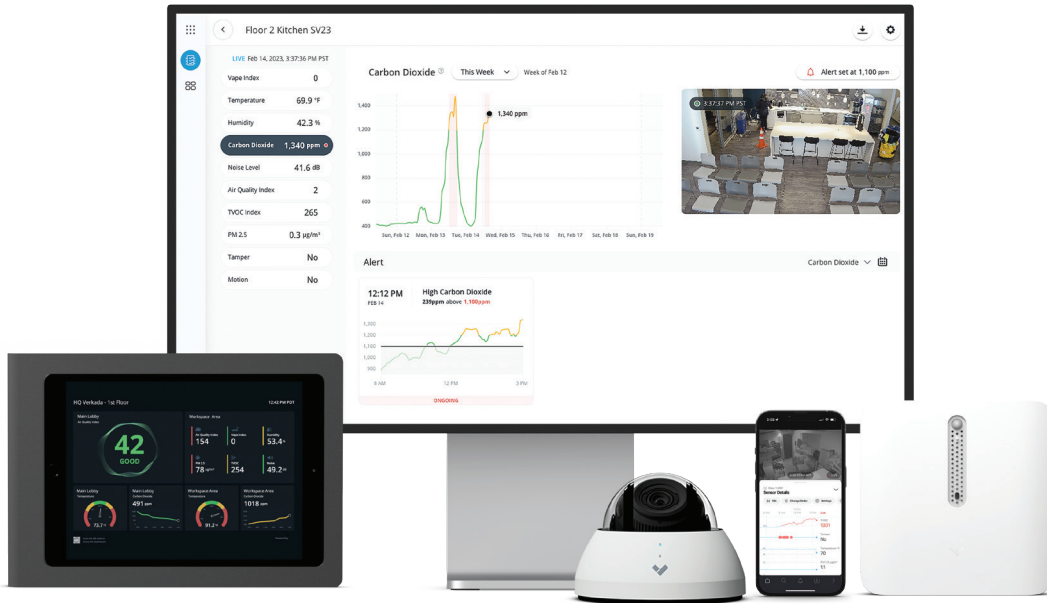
Floor 2 Kitchen SV23

LIVE Feb 14, 2023, 3:37:36 PM PST

| | |
|---|---|
| Vape Index | 0 |
| Temperature | 69.9 °F |
| Humidity | 42.3 % |
| Carbon Dioxide | 1,340 ppm |
| Noise Level | 41.6 dB |
| Air Quality Index | 2 |
| TVOC Index | 265 |
| PM 2.5 | 0.3 µg/m³ |
| Tamper | No |
| Motion | No |

Carbon Dioxide This Week Week of Feb 12

Alert set at 1,100 ppm

1,400
1,200
1,000
800
600
400

1,340 ppm

Sun, Feb 12 Mon, Feb 13 Tue, Feb 14 Wed, Feb 15 Thu, Feb 16 Fri, Feb 17 Sat, Feb 18 Sun, Feb 19

3:37:37 PM PST

Alert

Carbon Dioxide

12:12 PM
FEB 14

High Carbon Dioxide
239ppm above 1,100ppm

1,300
1,200
1,100
1,000
900

9 AM 12 PM 3 PM

ONGOING

HQ Verkada - 1st Floor 12:42 PM PST

Main Lobby
Air Quality Index

42
GOOD

Workspace Area

154
0
53.4
78
254
49.2

Main Lobby
Temperature

Main Lobby
Carbon Dioxide
491 ppm

Workspace Area
Temperature

Workspace Area
Carbon Dioxide
1018 ppm

Sensor Details

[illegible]